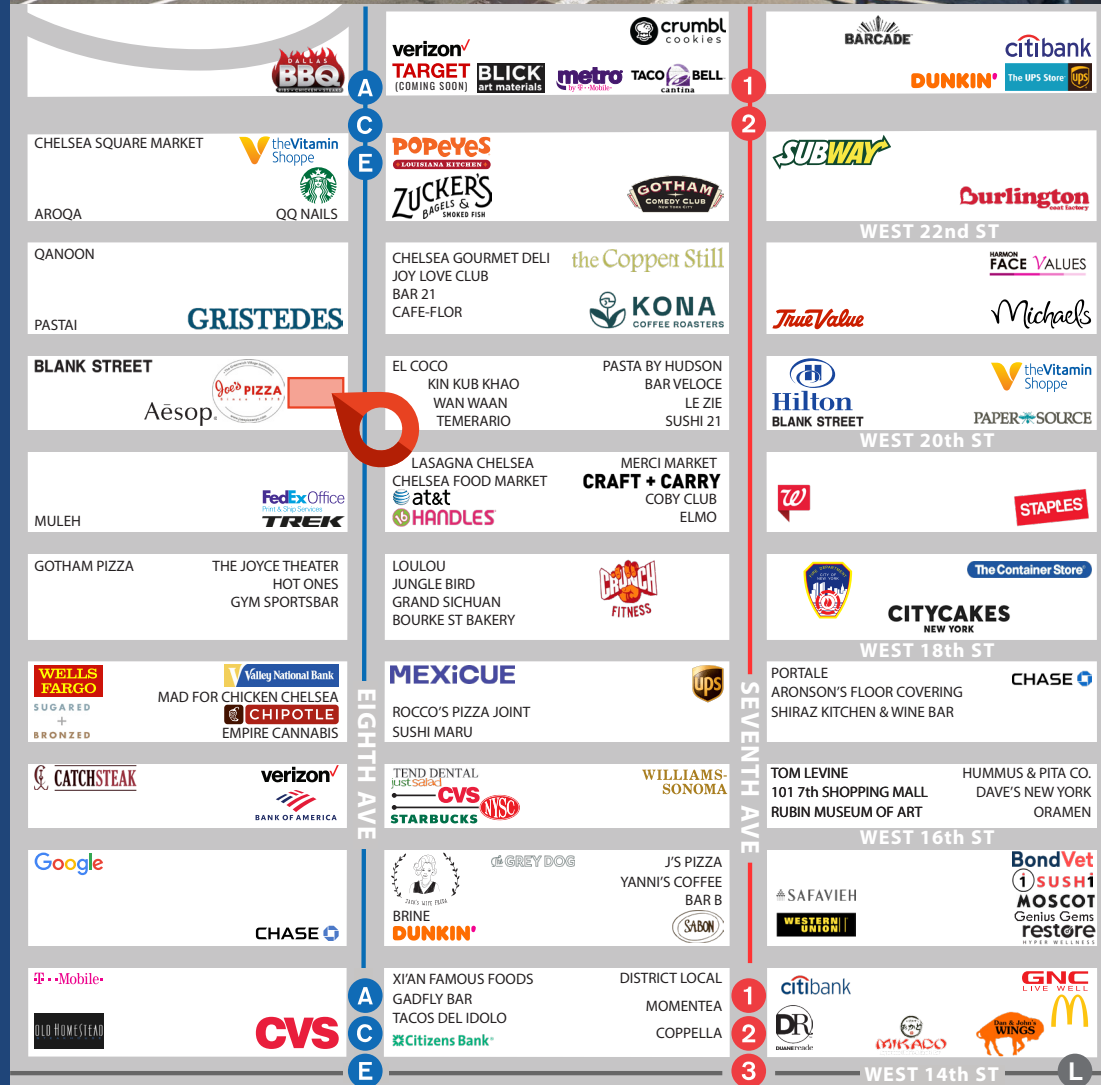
DALLAS BBQ

verizon
TARGET (COMING SOON)
BLICK art materials
metro by T-Mobile
crumbl cookies
TACO BELL cantina

BARCADE
citibank
DUNKIN'
The UPS Store

A
C
E
1
2

CHELSEA SQUARE MARKET
theVitamin Shoppe
AROQA
QQ NAILS

POPEYES LOUISIANA KITCHEN
ZUCKER'S BAGELS & SMOKED FISH
GOTHAM COMEDY CLUB

SUBWAY
Burlington coat factory

WEST 22nd ST

QANOON
PASTAI
GRISTEDES

CHELSEA GOURMET DELI
JOY LOVE CLUB
BAR 21
CAFE-FLOR
the Copper Still
KONA COFFEE ROASTERS

HARMON FACE VALUES
True Value
Michaels

BLANK STREET
Joe's PIZZA
Aēsop.

EL COCO
KIN KUB KHAO
WAN WAAN
TEMERARIO
PASTA BY HUDSON
BAR VELOCE
LE ZIE
SUSHI 21

Hilton
BLANK STREET
theVitamin Shoppe
PAPER SOURCE

WEST 20th ST

MULEH
FedEx Office Print & Ship Services
TREK

LASAGNA CHELSEA
CHELSEA FOOD MARKET
at&t
HANDLES
MERCI MARKET
CRAFT + CARRY
COBY CLUB
ELMO

STAPLES

GOTHAM PIZZA
THE JOYCE THEATER
HOT ONES
GYM SPORTSBAR

LOULOU
JUNGLE BIRD
GRAND SICHUAN
BOURKE ST BAKERY
CRUNCH FITNESS

The Container Store
CITYCAKES NEW YORK

WEST 18th ST

WELLS FARGO
SUGARED + BRONZED
Valley National Bank
MAD FOR CHICKEN CHELSEA
CHIPOTLE
EMPIRE CANNABIS

MEXiCUE
ROCCO'S PIZZA JOINT
SUSHI MARU

PORTALE
ARONSON'S FLOOR COVERING
SHIRAZ KITCHEN & WINE BAR
CHASE

EIGHTH AVE
SEVENTH AVE

CATCHSTEAK
verizon
BANK OF AMERICA

TEND DENTAL
just salad
CVS
NYSC
STARBUCKS
WILLIAMS-SONOMA

TOM LEVINE
101 7th SHOPPING MALL
RUBIN MUSEUM OF ART
HUMMUS & PITA CO.
DAVE'S NEW YORK
ORAMEN

WEST 16th ST

Google
CHASE

GREY DOG
J'S PIZZA
YANNI'S COFFEE
BAR B
BRINE
DUNKIN'
SABON

SAFAVIEH
WESTERN UNION
BondVet
1 SUSHI
MOSCOT
Genius Gems
restore HYPER WELLNESS

T-Mobile
OLD HOMESTEAD
CVS

XI'AN FAMOUS FOODS
GADFLY BAR
TACOS DEL IDOLO
Citizens Bank
DISTRICT LOCAL
MOMENTEA
COPPELLA

citibank
GNC LIVE WELL
DR duane reade
MIKADO
Dan & John's WINGS

A
C
E
1
2
3
L

WEST 14th ST